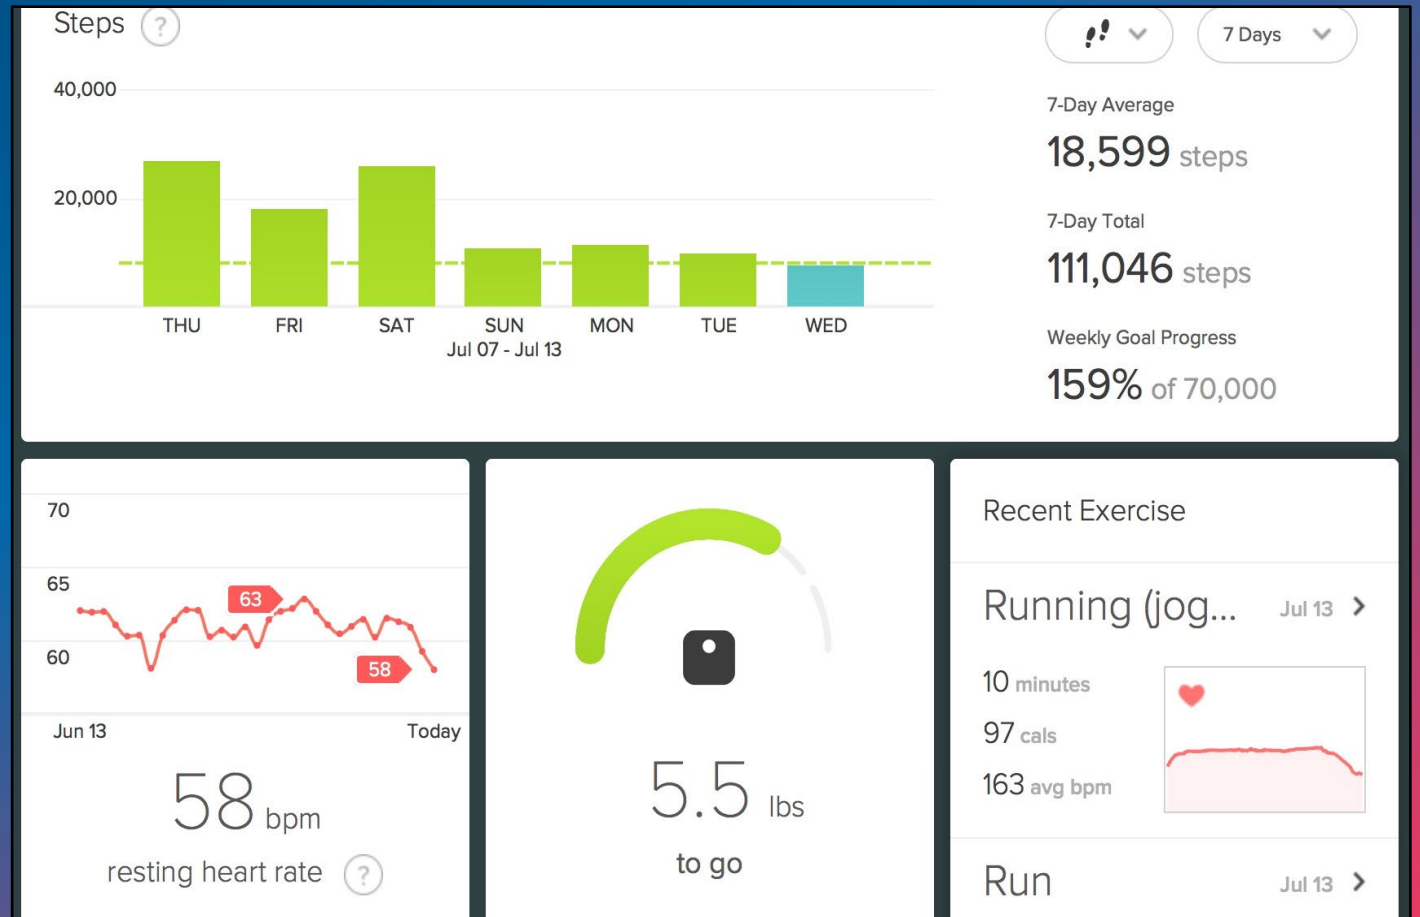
Steps ?

40,000
20,000

THU FRI SAT SUN MON TUE WED
Jul 07 - Jul 13

7 Days

7-Day Average
18,599 steps

7-Day Total
111,046 steps

Weekly Goal Progress
159% of 70,000

70
65
60
63
58
Jun 13
Today

58 bpm
resting heart rate ?

5.5 lbs
to go

Recent Exercise

Running (jog... Jul 13 >

10 minutes
97 cals
163 avg bpm

Run Jul 13 >